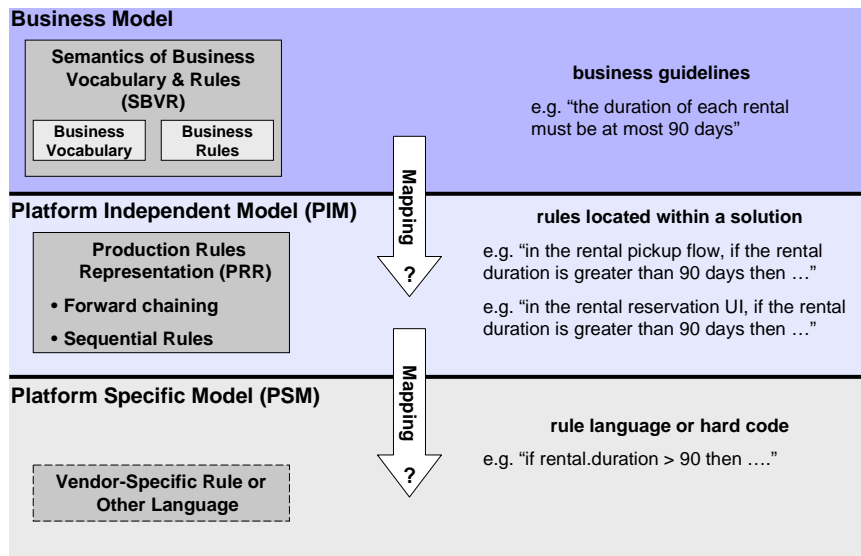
Business Model

Semantics of Business Vocabulary & Rules (SBVR)

Business Vocabulary

Business Rules

business guidelines

e.g. “the duration of each rental must be at most 90 days”

Mapping

?

Platform Independent Model (PIM)

rules located within a solution

Production Rules Representation (PRR)

• Forward chaining

• Sequential Rules

e.g. “in the rental pickup flow, if the rental duration is greater than 90 days then …”

e.g. “in the rental reservation UI, if the rental duration is greater than 90 days then …”

Mapping

?

Platform Specific Model (PSM)

rule language or hard code

e.g. “if rental.duration > 90 then ….”

Vendor-Specific Rule or Other Language